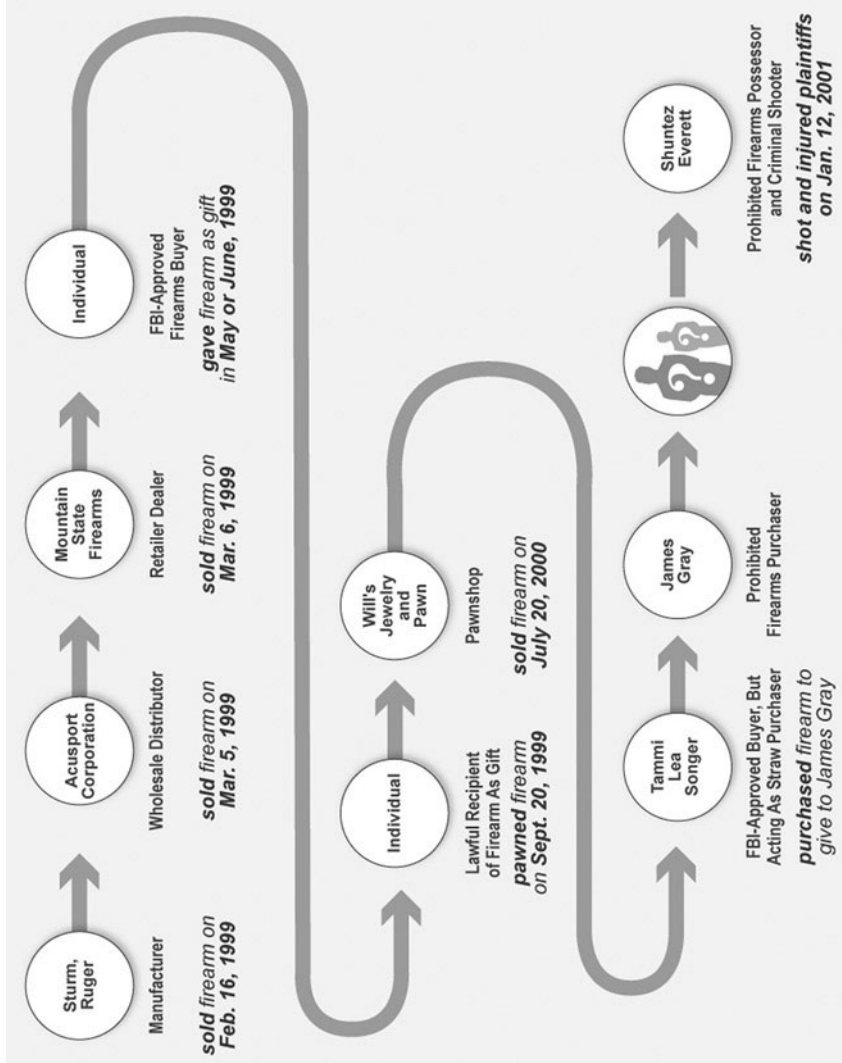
Sturm, Ruger

Manufacturer

sold firearm on Feb. 16, 1999

Acusport Corporation

Wholesale Distributor

sold firearm on Mar. 5, 1999

Mountain State Firearms

Retailer Dealer

sold firearm on Mar. 6, 1999

Individual

FBI-Approved Firearms Buyer

gave firearm as gift in May or June, 1999

Individual

Lawful Recipient of Firearm As Gift

pawned firearm on Sept. 20, 1999

Will's Jewelry and Pawn

Pawnshop

sold firearm on July 20, 2000

Tammi Lea Songer

FBI-Approved Buyer, But Acting As Straw Purchaser

purchased firearm to give to James Gray

James Gray

Prohibited Firearms Purchaser

Shuntez Everett

Prohibited Firearms Possessor and Criminal Shooter

shot and injured plaintiffs on Jan. 12, 2001